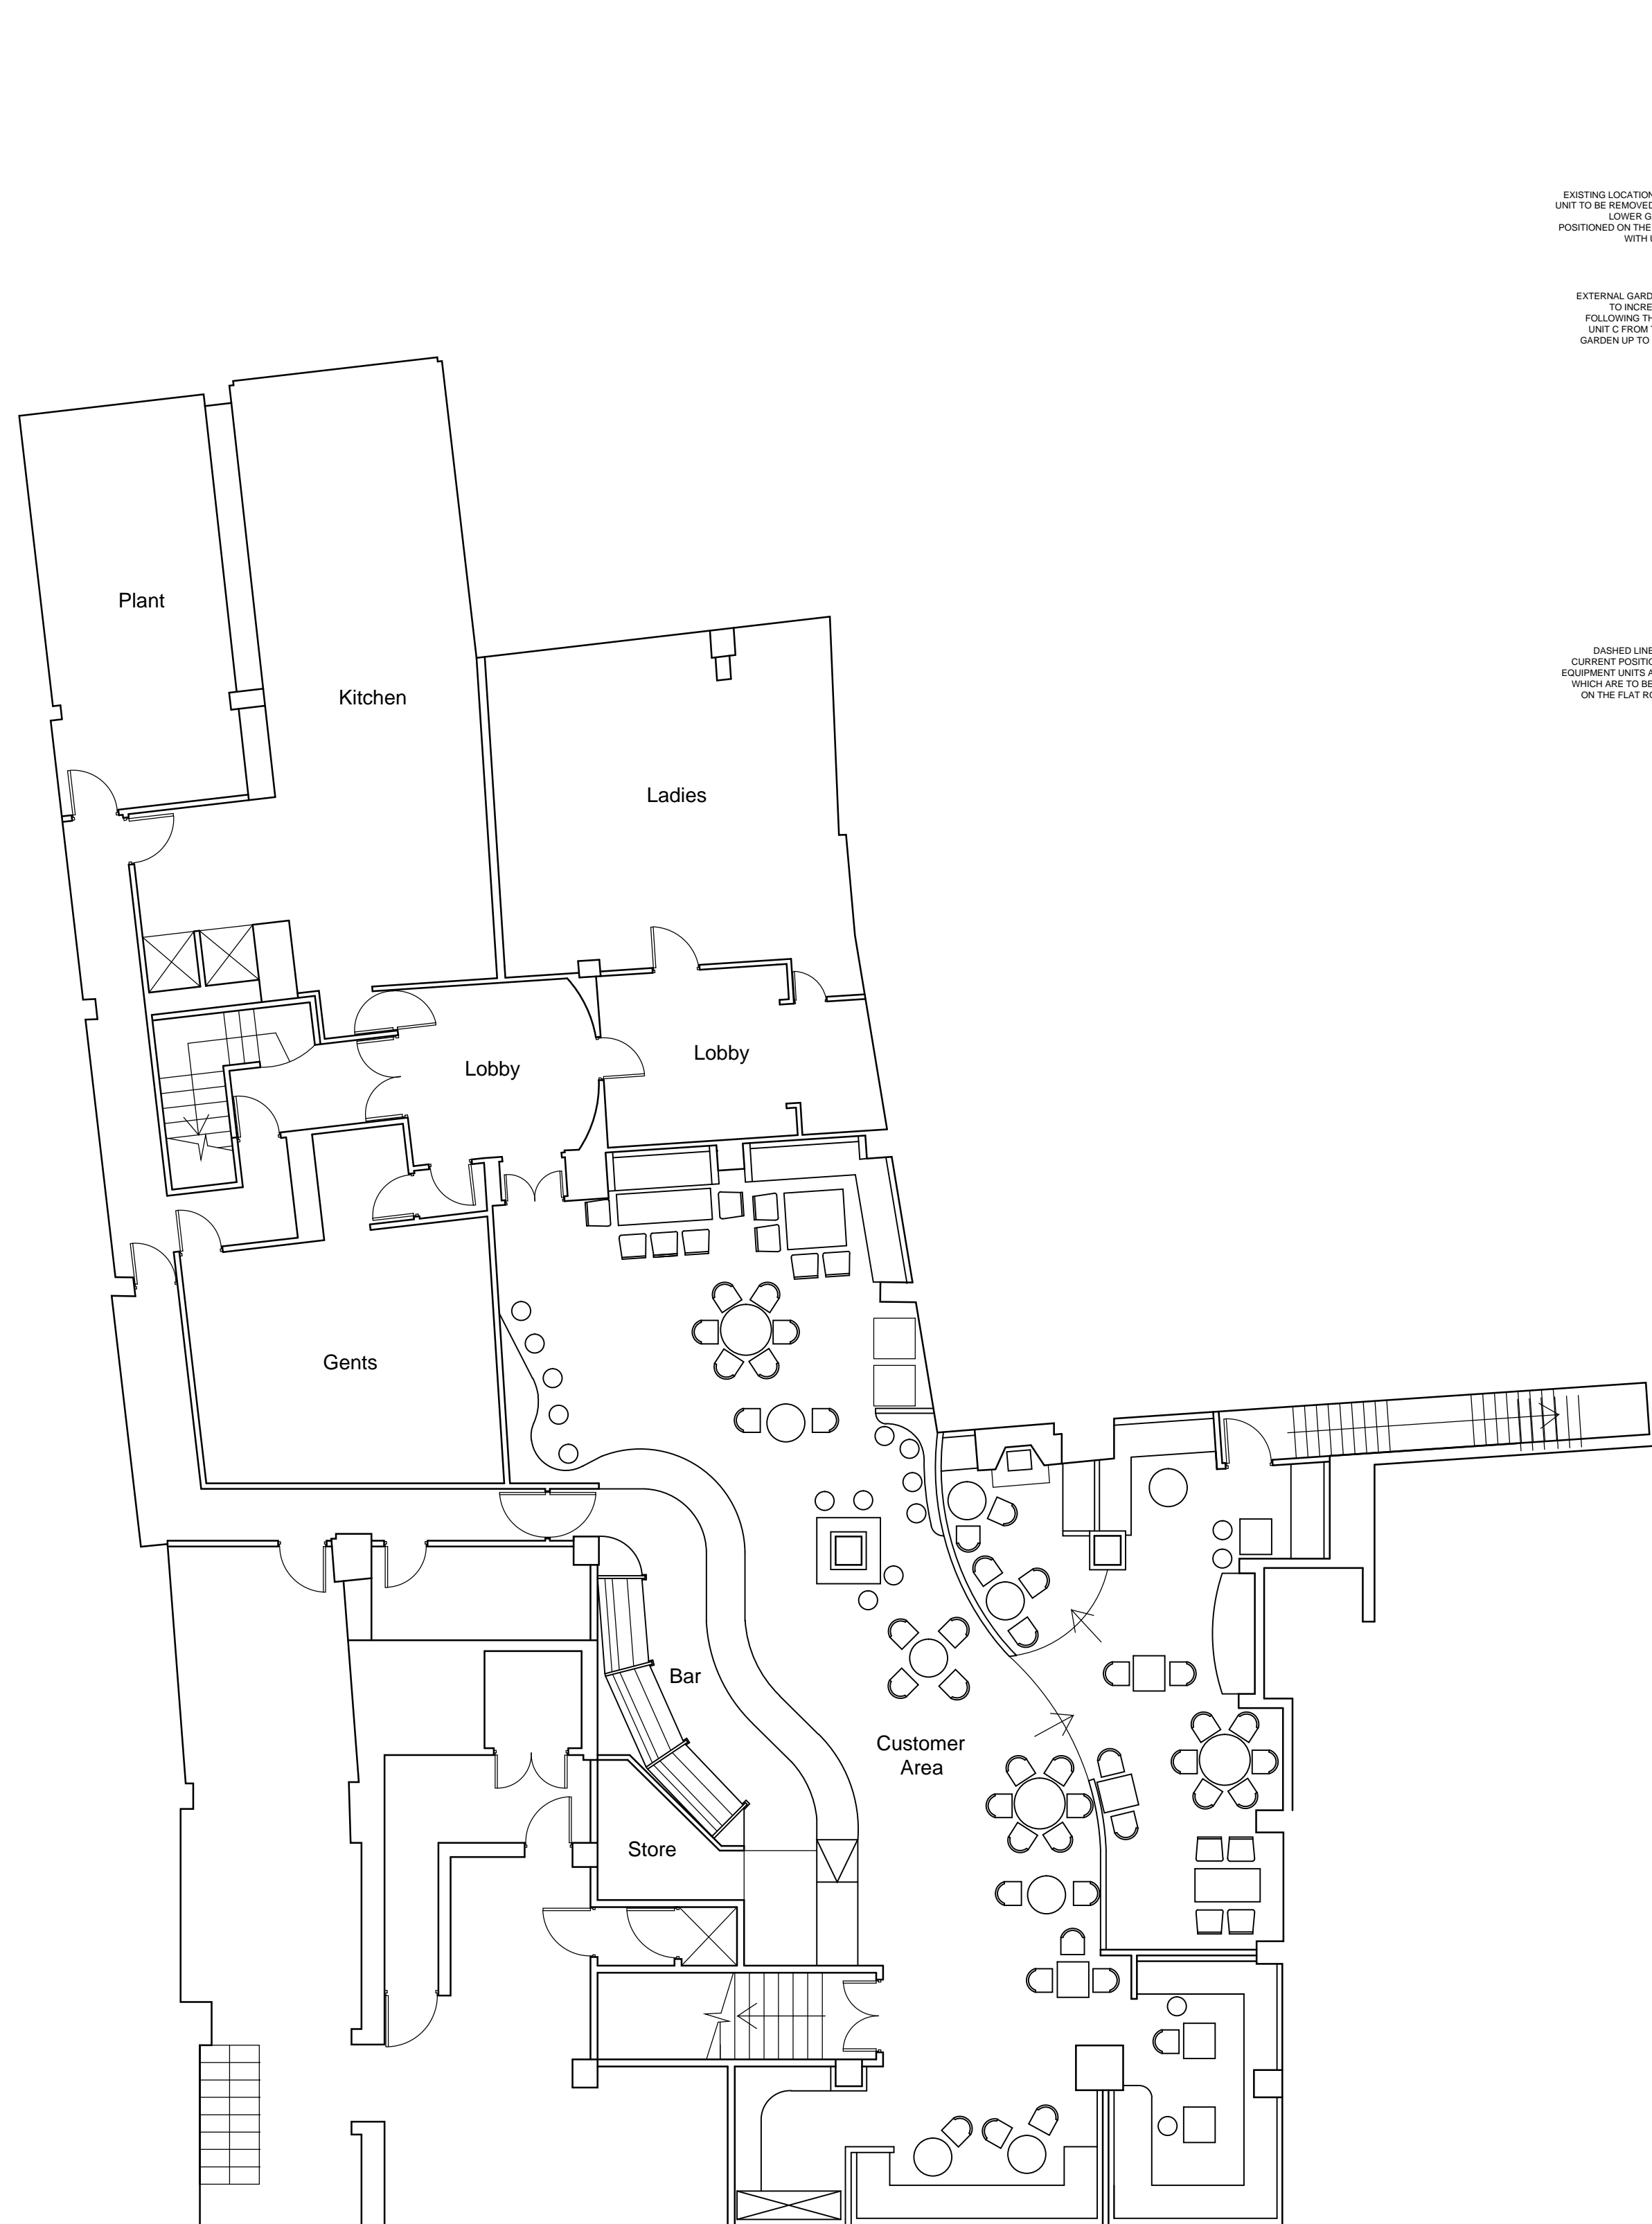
EXISTING LOCATION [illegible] UNIT TO BE REMOVED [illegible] LOWER G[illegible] POSITIONED ON THE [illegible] WITH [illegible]

EXTERNAL GARD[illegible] TO INCRE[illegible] FOLLOWING TH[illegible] UNIT C FROM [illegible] GARDEN UP TO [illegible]

DASHED LINE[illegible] CURRENT POSITIO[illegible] EQUIPMENT UNITS A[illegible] WHICH ARE TO BE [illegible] ON THE FLAT RO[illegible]

Plant

Kitchen

Ladies

Lobby

Lobby

Gents

Bar

Customer Area

Store